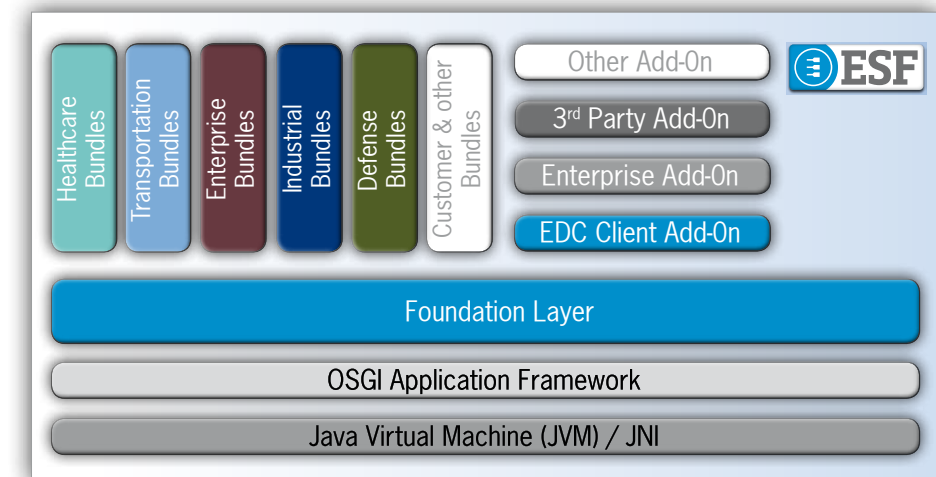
Healthcare Bundles

Transportation Bundles

Enterprise Bundles

Industrial Bundles

Defense Bundles

Customer & other Bundles

Other Add-On

3rd Party Add-On

Enterprise Add-On

EDC Client Add-On

ESF

Foundation Layer

OSGI Application Framework

Java Virtual Machine (JVM) / JNI